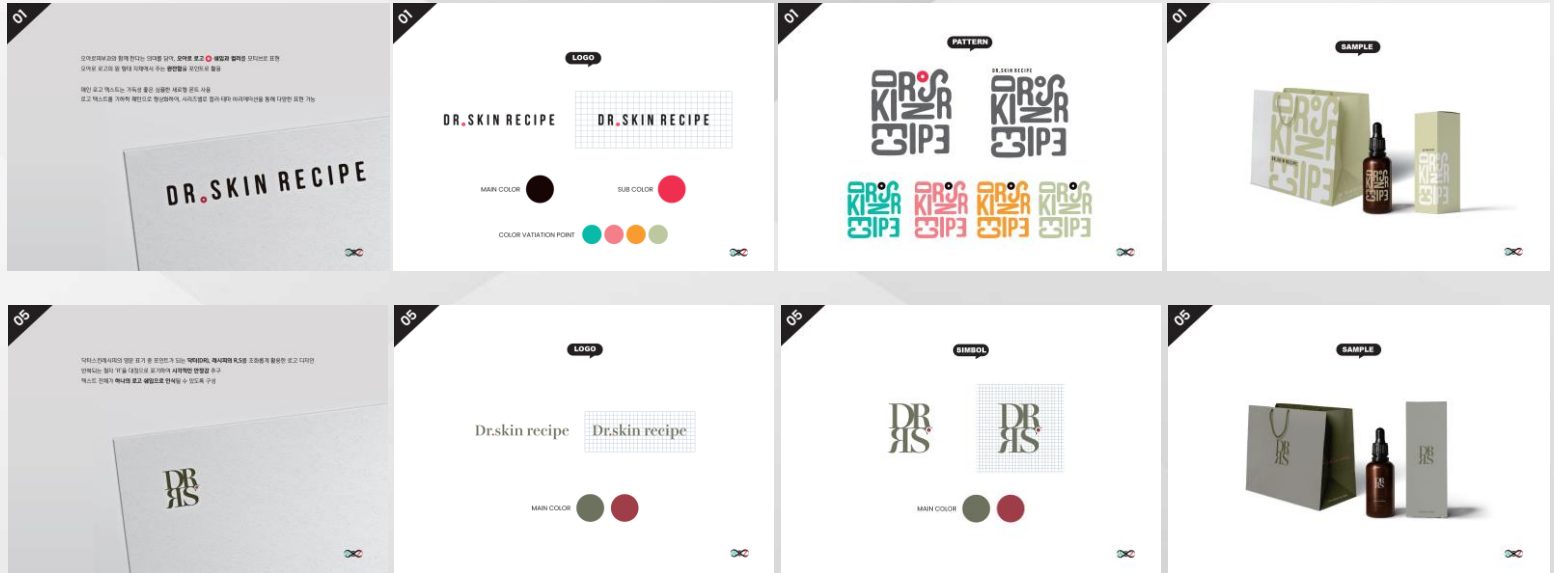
01

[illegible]

DR.SKIN RECIPE

01

LOGO

DR.SKIN RECIPE

DR.SKIN RECIPE

MAIN COLOR

SUB COLOR

COLOR VATIATION POINT

01

PATTERN

DR.SKIN RECIPE

01

SAMPLE

DR.SKIN RECIPE

05

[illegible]

DR
RS

05

LOGO

Dr.skin recipe

Dr.skin recipe

MAIN COLOR

05

SIMBOL

DR
RS

DR
RS

MAIN COLOR

05

SAMPLE

DR
RS